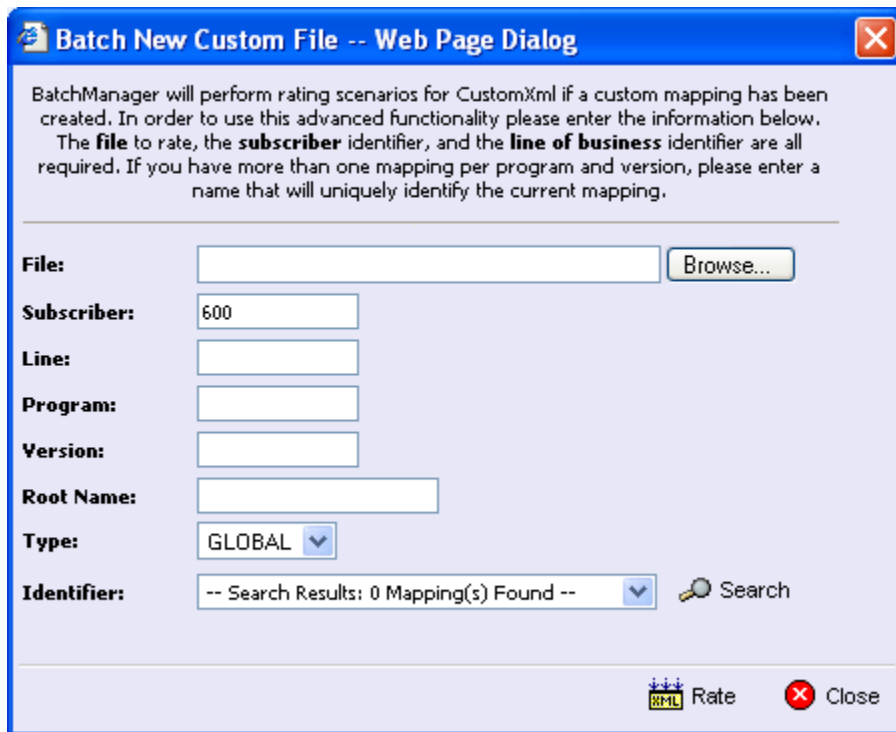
Batch New Custom File -- Web Page Dialog

BatchManager will perform rating scenarios for CustomXml if a custom mapping has been created. In order to use this advanced functionality please enter the information below. The **file** to rate, the **subscriber** identifier, and the **line of business** identifier are all required. If you have more than one mapping per program and version, please enter a name that will uniquely identify the current mapping.

File: Browse...

Subscriber: 600

Line:

Program:

Version:

Root Name:

Type: GLOBAL

Identifier: -- Search Results: 0 Mapping(s) Found -- Search

XML Rate Close